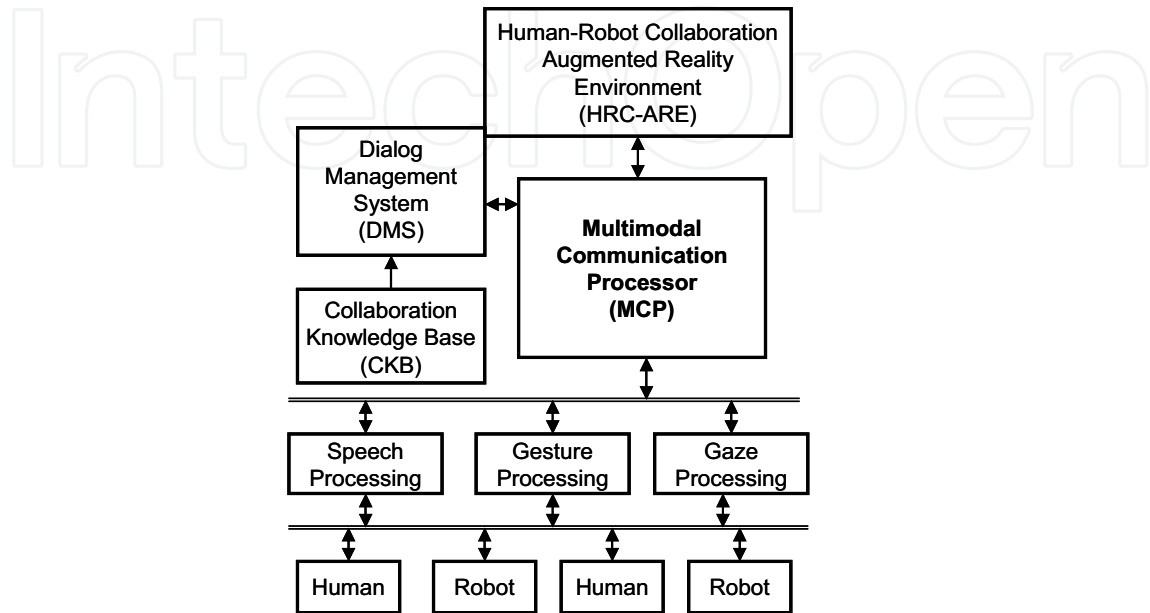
IntechOpen

Human-Robot Collaboration Augmented Reality Environment (HRC-ARE)

Dialog Management System (DMS)

Multimodal Communication Processor (MCP)

Collaboration Knowledge Base (CKB)

Speech Processing

Gesture Processing

Gaze Processing

Human

Robot

Human

Robot